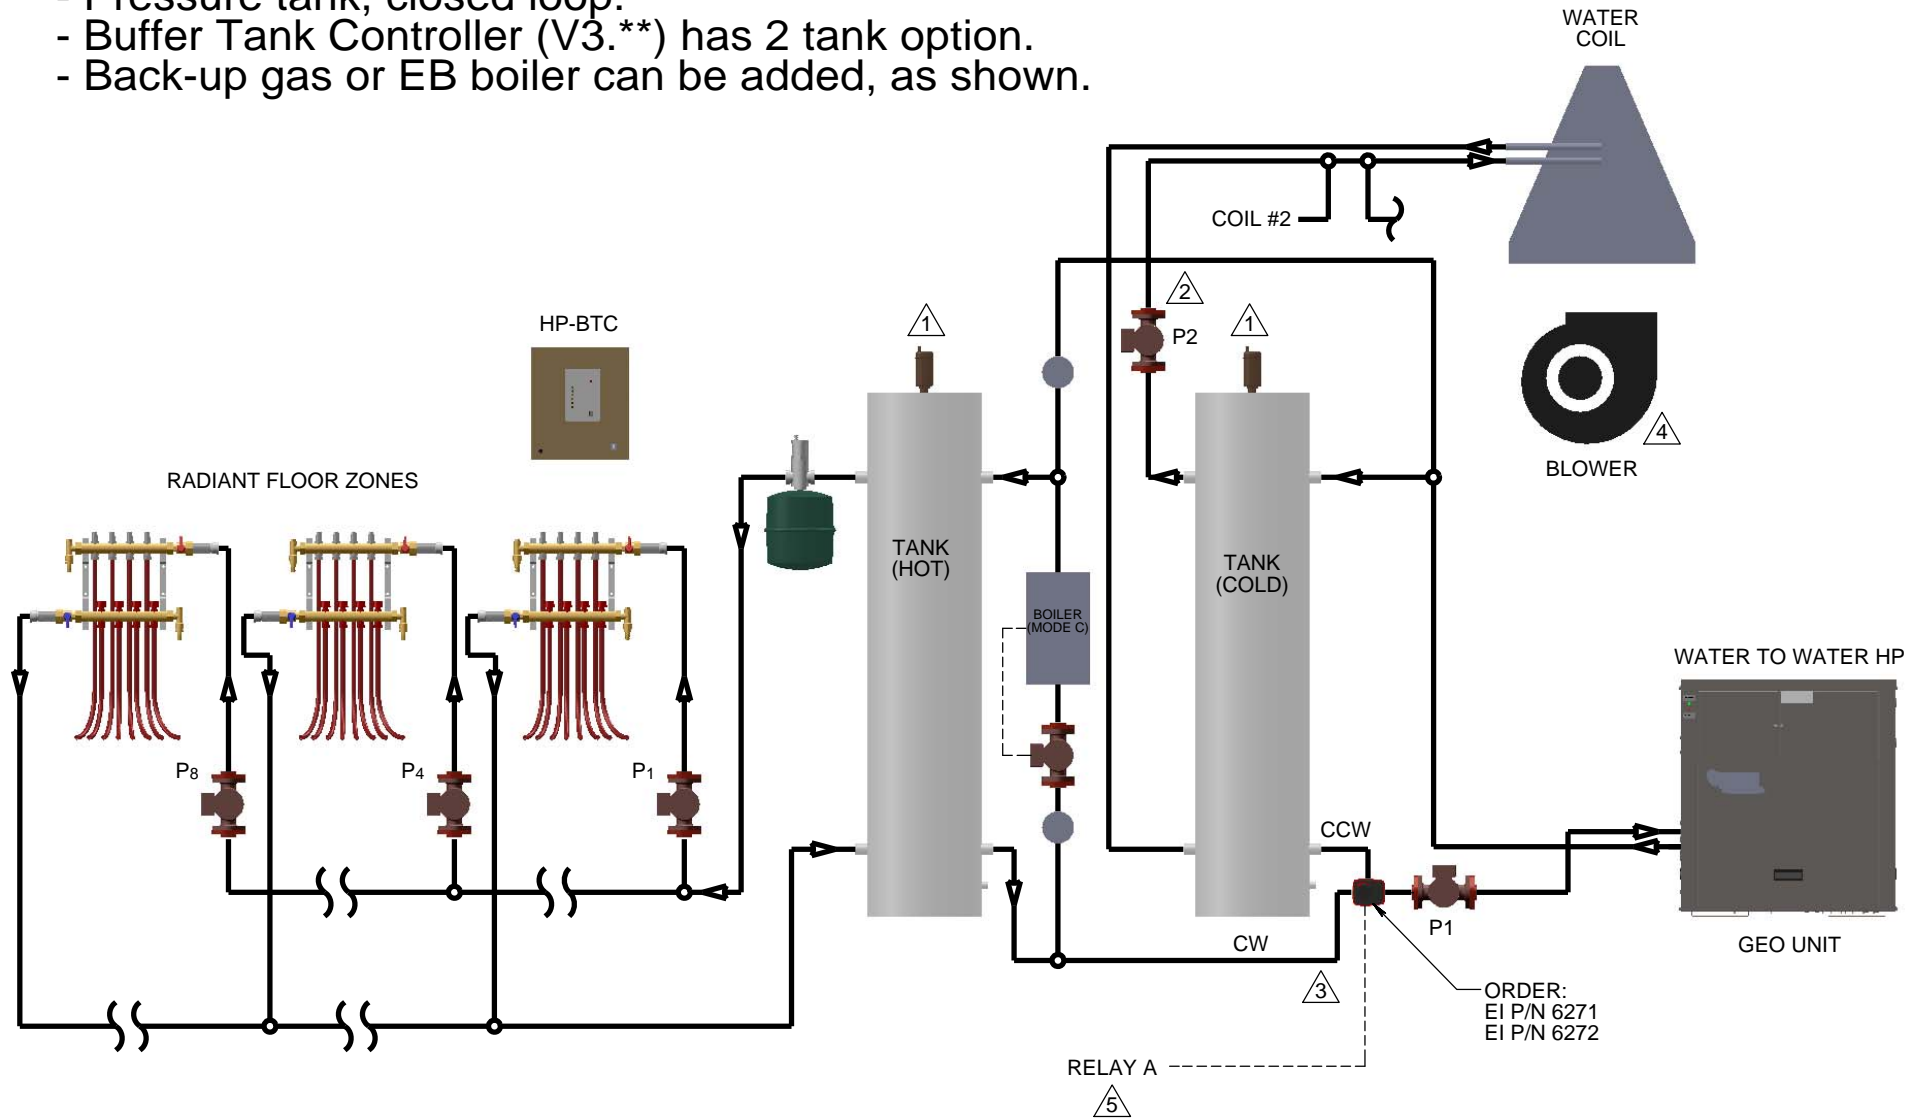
- Pressure tank, closed loop.
- Buffer Tank Controller (V3.**) has 2 tank option.
- Back-up gas or EB boiler can be added, as shown.

WATER COIL

COIL #2

2

P2

1

1

HP-BTC

4

BLOWER

RADIANT FLOOR ZONES

TANK (HOT)

TANK (COLD)

BOILER (MODE C)

WATER TO WATER HP

P8

P4

P1

CCW

P1

CW

GEO UNIT

3

ORDER:
EI P/N 6271
EI P/N 6272

RELAY A

5